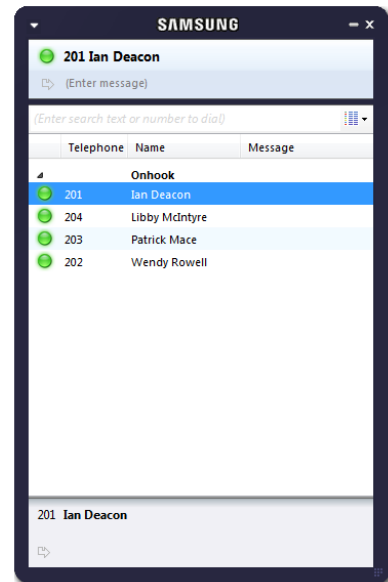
SAMSUNG

201 Ian Deacon

(Enter message)

(Enter search text or number to dial)

| | Telephone | Name | Message |
|---|---|---|---|
| | | Onhook | |
| | 201 | Ian Deacon | |
| | 204 | Libby McIntyre | |
| | 203 | Patrick Mace | |
| | 202 | Wendy Rowell | |

201 Ian Deacon